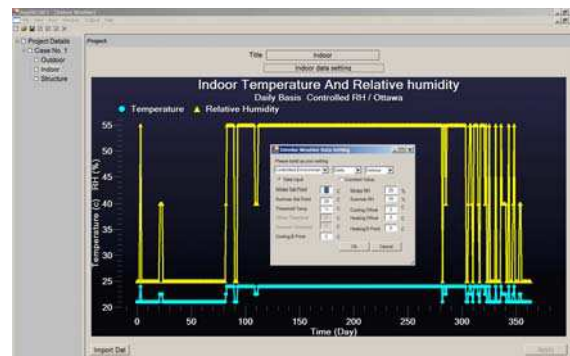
Project Details
Case No. 1
Outdoor
Indoor
Structure

Project

Title
Indoor
Indoor data setting

Indoor Temperature And Relative humidity
Daily Basis Controlled RH / Ottawa

Temperature
Relative Humidity

Temperature (c) RH (%)

55
50
45
40
35
30
25
20

0
50
100
150
200
250
300
350

Time (Day)

Indoor Weather Data Setting

Please build up your setting

Winter Set Point
Summer Set Point
Cooling Off Point
Heating Off Point

OK
Cancel

Import Dat